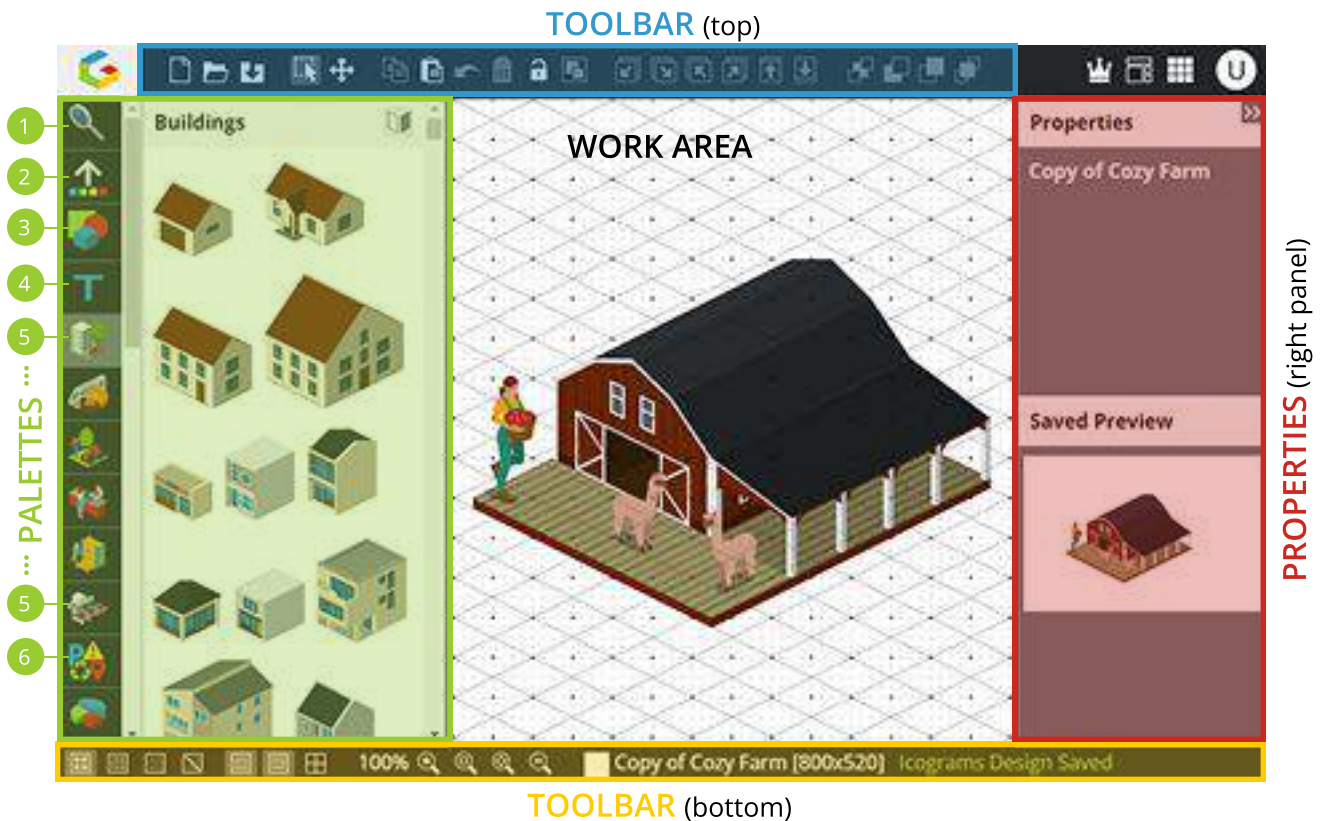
TOOLBAR (top)

U

1
2
3
4
5
5
6

... PALETTES ...

Buildings

WORK AREA

Properties

Copy of Cozy Farm

Saved Preview

PROPERTIES (right panel)

100%

Copy of Cozy Farm [800x520] Icograms Design Saved

TOOLBAR (bottom)